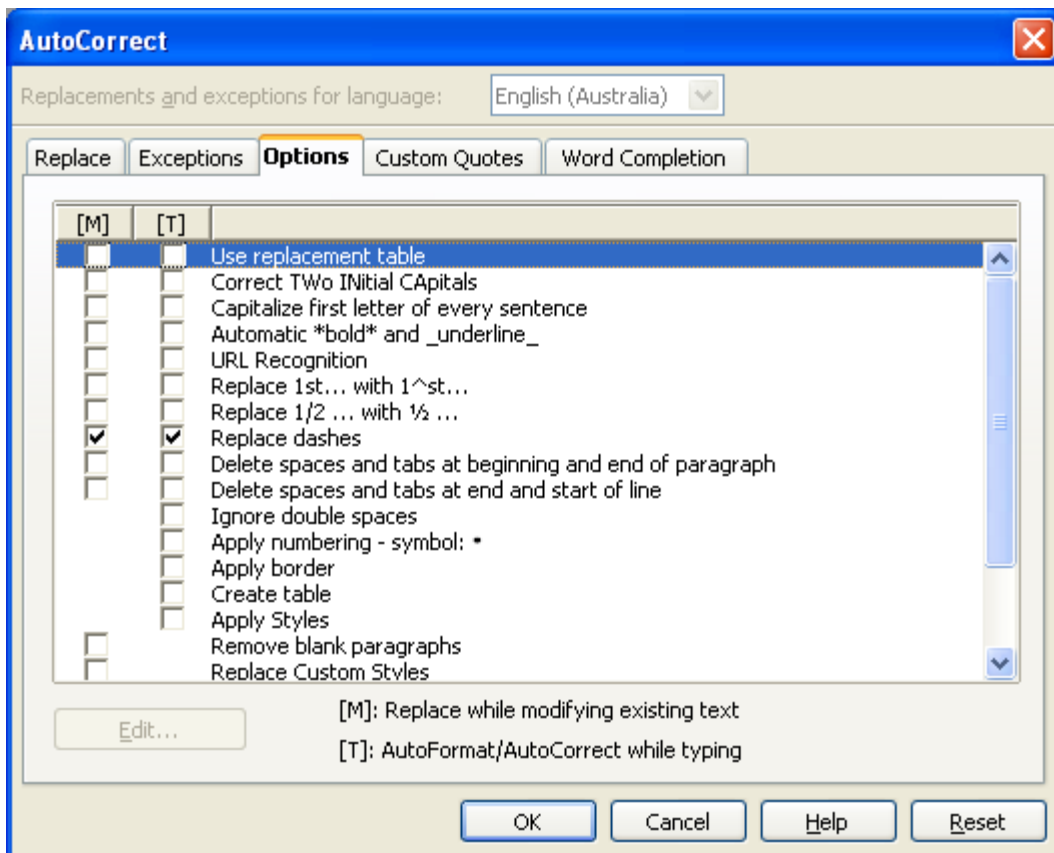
AutoCorrect

Replacements and exceptions for language: English (Australia)

Replace | Exceptions | Options | Custom Quotes | Word Completion

[M] [T]

Use replacement table
Correct TWo INitial CApitals
Capitalize first letter of every sentence
Automatic *bold* and _underline_
URL Recognition
Replace 1st... with 1^st...
Replace 1/2 ... with ½ ...
Replace dashes
Delete spaces and tabs at beginning and end of paragraph
Delete spaces and tabs at end and start of line
Ignore double spaces
Apply numbering - symbol: •
Apply border
Create table
Apply Styles
Remove blank paragraphs
Replace Custom Styles

Edit...

[M]: Replace while modifying existing text

[T]: AutoFormat/AutoCorrect while typing

OK Cancel Help Reset